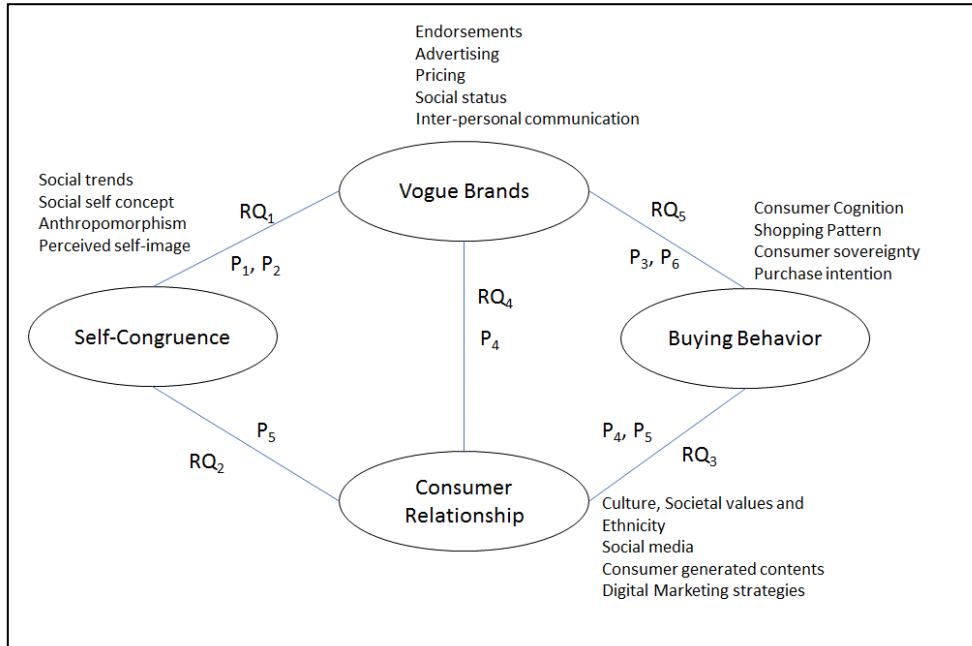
Endorsements
Advertising
Pricing
Social status
Inter-personal communication

Social trends
Social self concept
Anthropomorphism
Perceived self-image

Vogue Brands

$RQ_1$

$P_1$, $P_2$

$RQ_5$

$P_3$, $P_6$

Consumer Cognition
Shopping Pattern
Consumer sovereignty
Purchase intention

$RQ_4$

$P_4$

Self-Congruence

Buying Behavior

$P_5$

$RQ_2$

$P_4$, $P_5$

$RQ_3$

Consumer Relationship

Culture, Societal values and Ethnicity
Social media
Consumer generated contents
Digital Marketing strategies